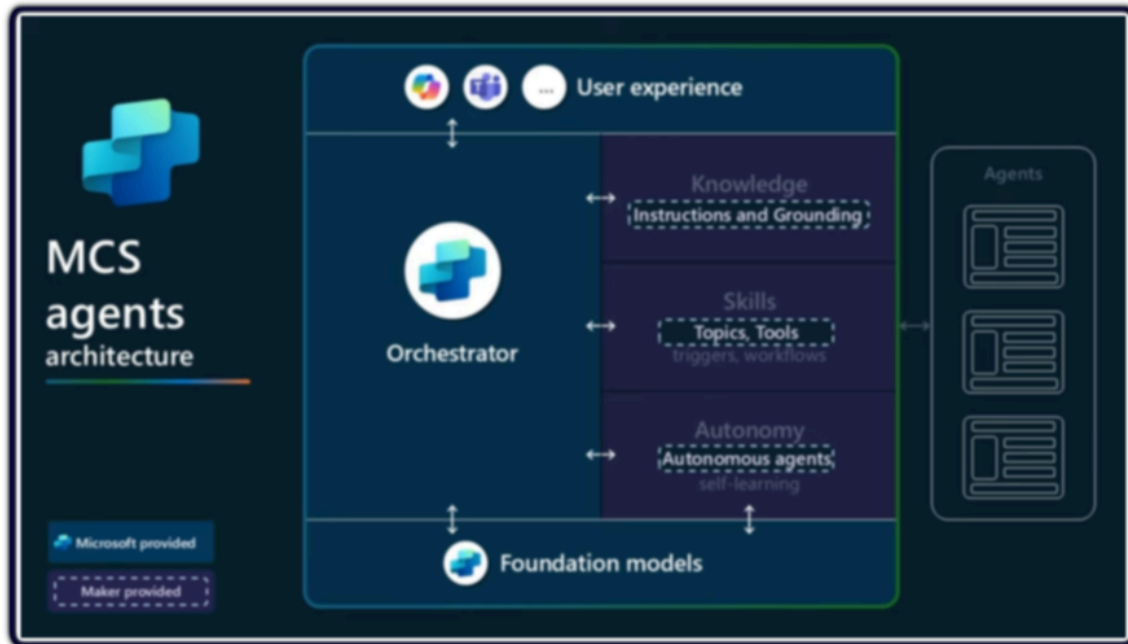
MCS agents architecture

...

User experience

Orchestrator

Knowledge
Instructions and Grounding

Skills
Topics, Tools
triggers, workflows

Autonomy
Autonomous agents
self-learning

Foundation models

Agents

Microsoft provided

Maker provided